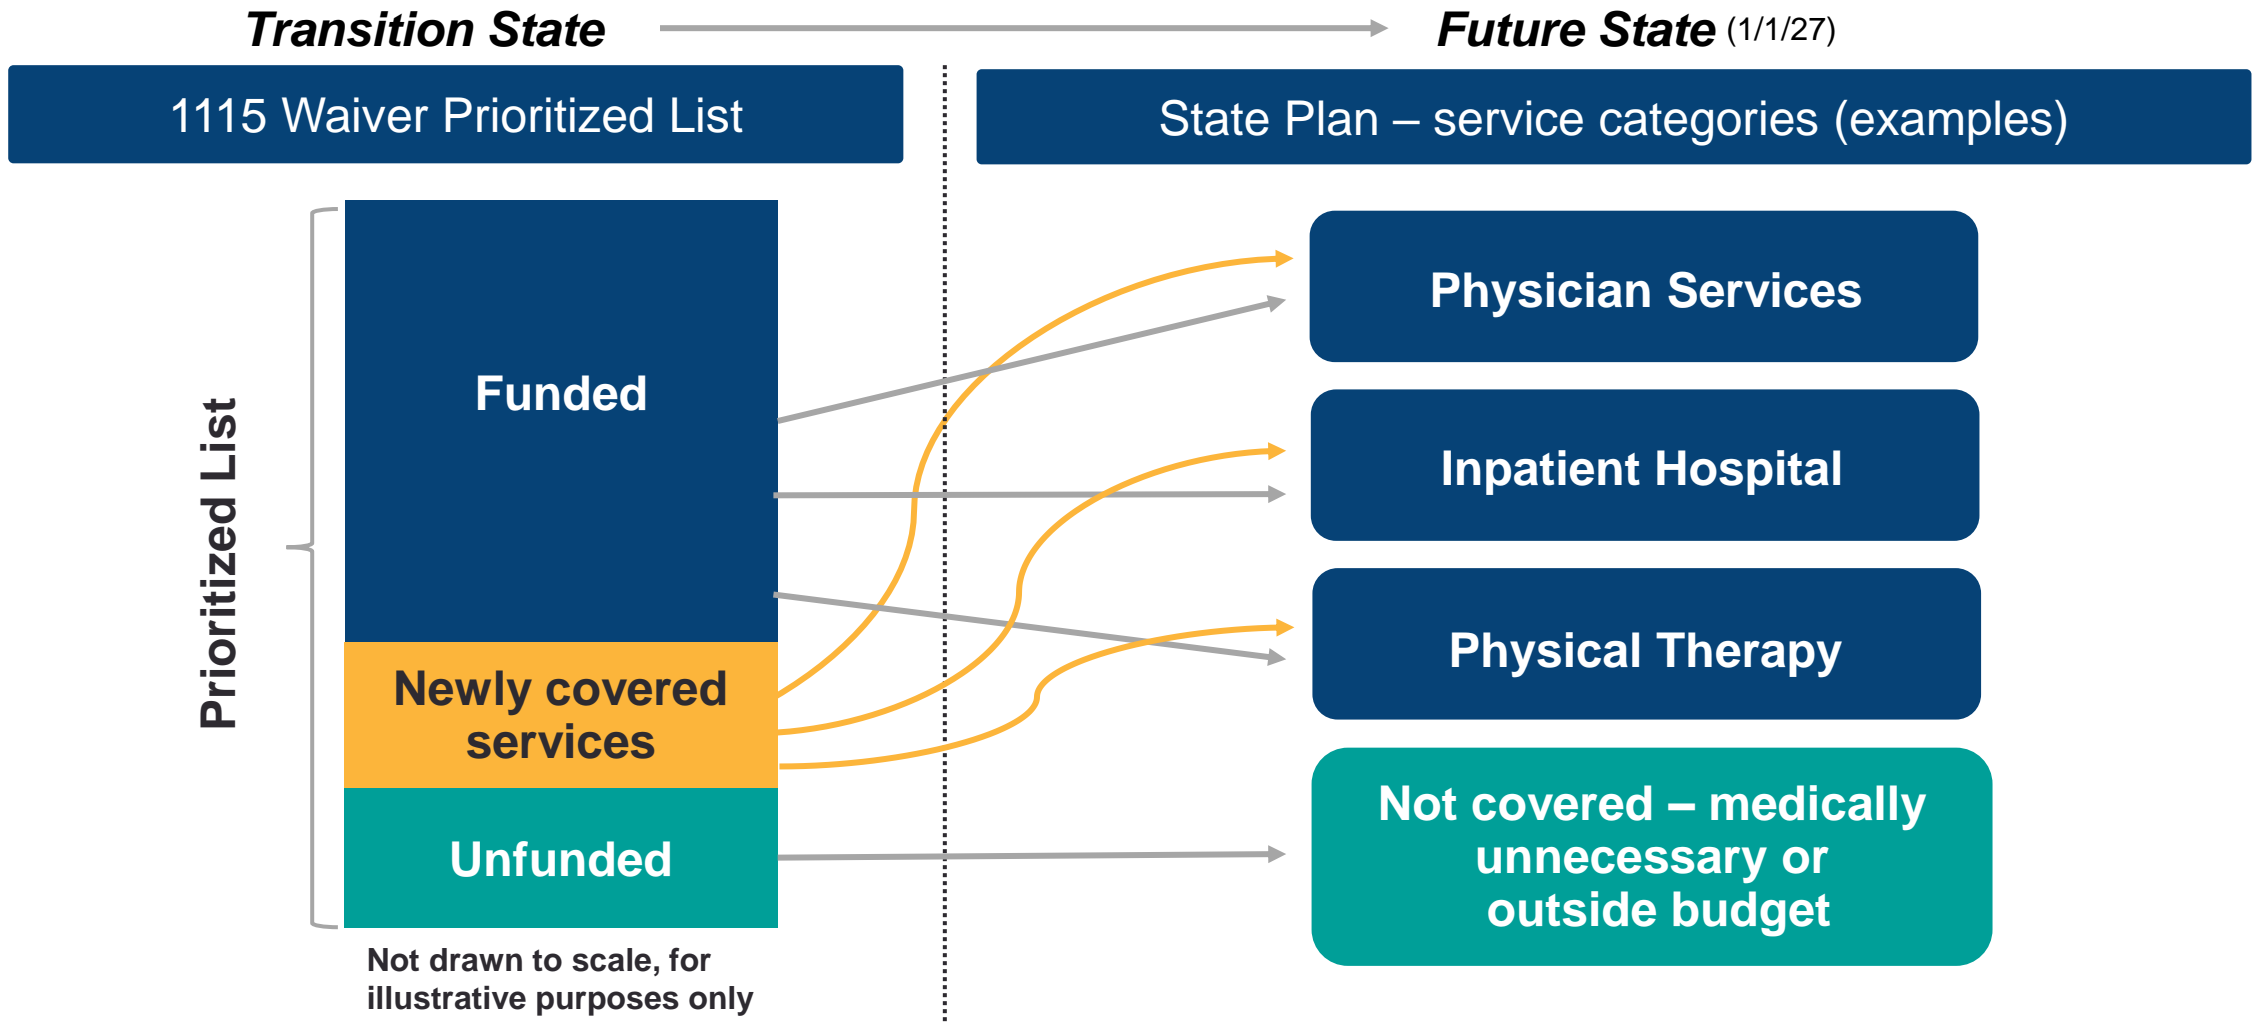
Transition State

Future State (1/1/27)

1115 Waiver Prioritized List

State Plan – service categories (examples)

Prioritized List

Funded

Newly covered services

Unfunded

Not drawn to scale, for illustrative purposes only

Physician Services

Inpatient Hospital

Physical Therapy

Not covered – medically unnecessary or outside budget